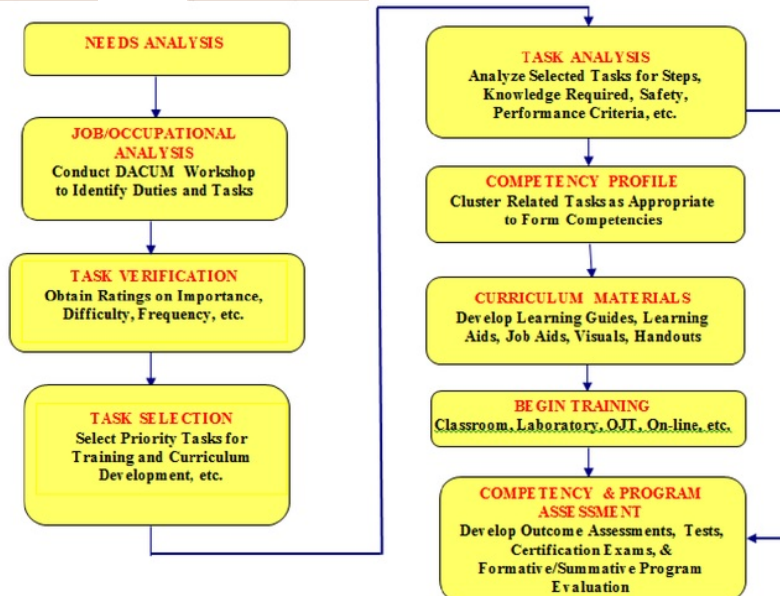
NEEDS ANALYSIS

JOB/OCCUPATIONAL ANALYSIS
Conduct DACUM Workshop to Identify Duties and Tasks

TASK VERIFICATION
Obtain Ratings on Importance, Difficulty, Frequency, etc.

TASK SELECTION
Select Priority Tasks for Training and Curriculum Development, etc.

TASK ANALYSIS
Analyze Selected Tasks for Steps, Knowledge Required, Safety, Performance Criteria, etc.

COMPETENCY PROFILE
Cluster Related Tasks as Appropriate to Form Competencies

CURRICULUM MATERIALS
Develop Learning Guides, Learning Aids, Job Aids, Visuals, Handouts

BEGIN TRAINING
Classroom, Laboratory, OJT, On-line, etc.

COMPETENCY & PROGRAM ASSESSMENT
Develop Outcome Assessments, Tests, Certification Exams, & Formative/Summative Program Evaluation